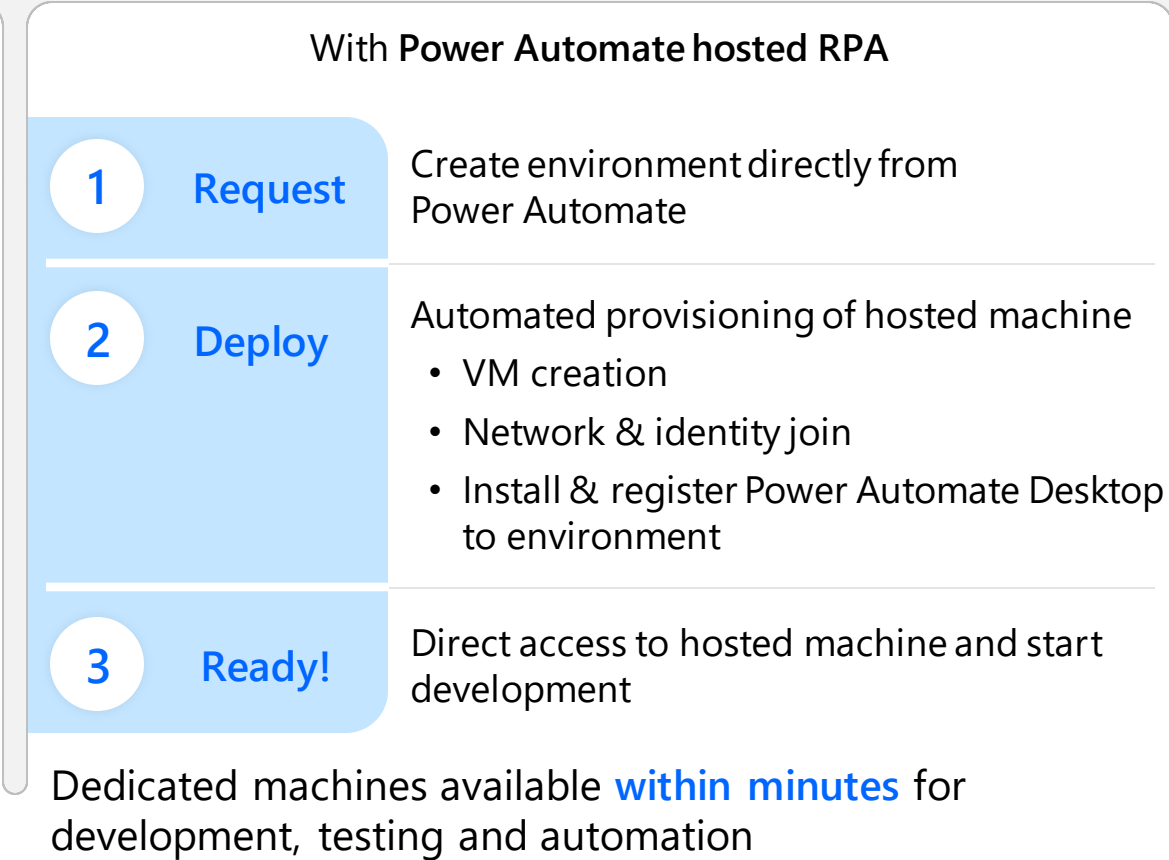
With **Power Automate hosted RPA**

1 Request

Create environment directly from Power Automate

2 Deploy

Automated provisioning of hosted machine
• VM creation
• Network & identity join
• Install & register Power Automate Desktop to environment

3 Ready!

Direct access to hosted machine and start development

Dedicated machines available within minutes for development, testing and automation